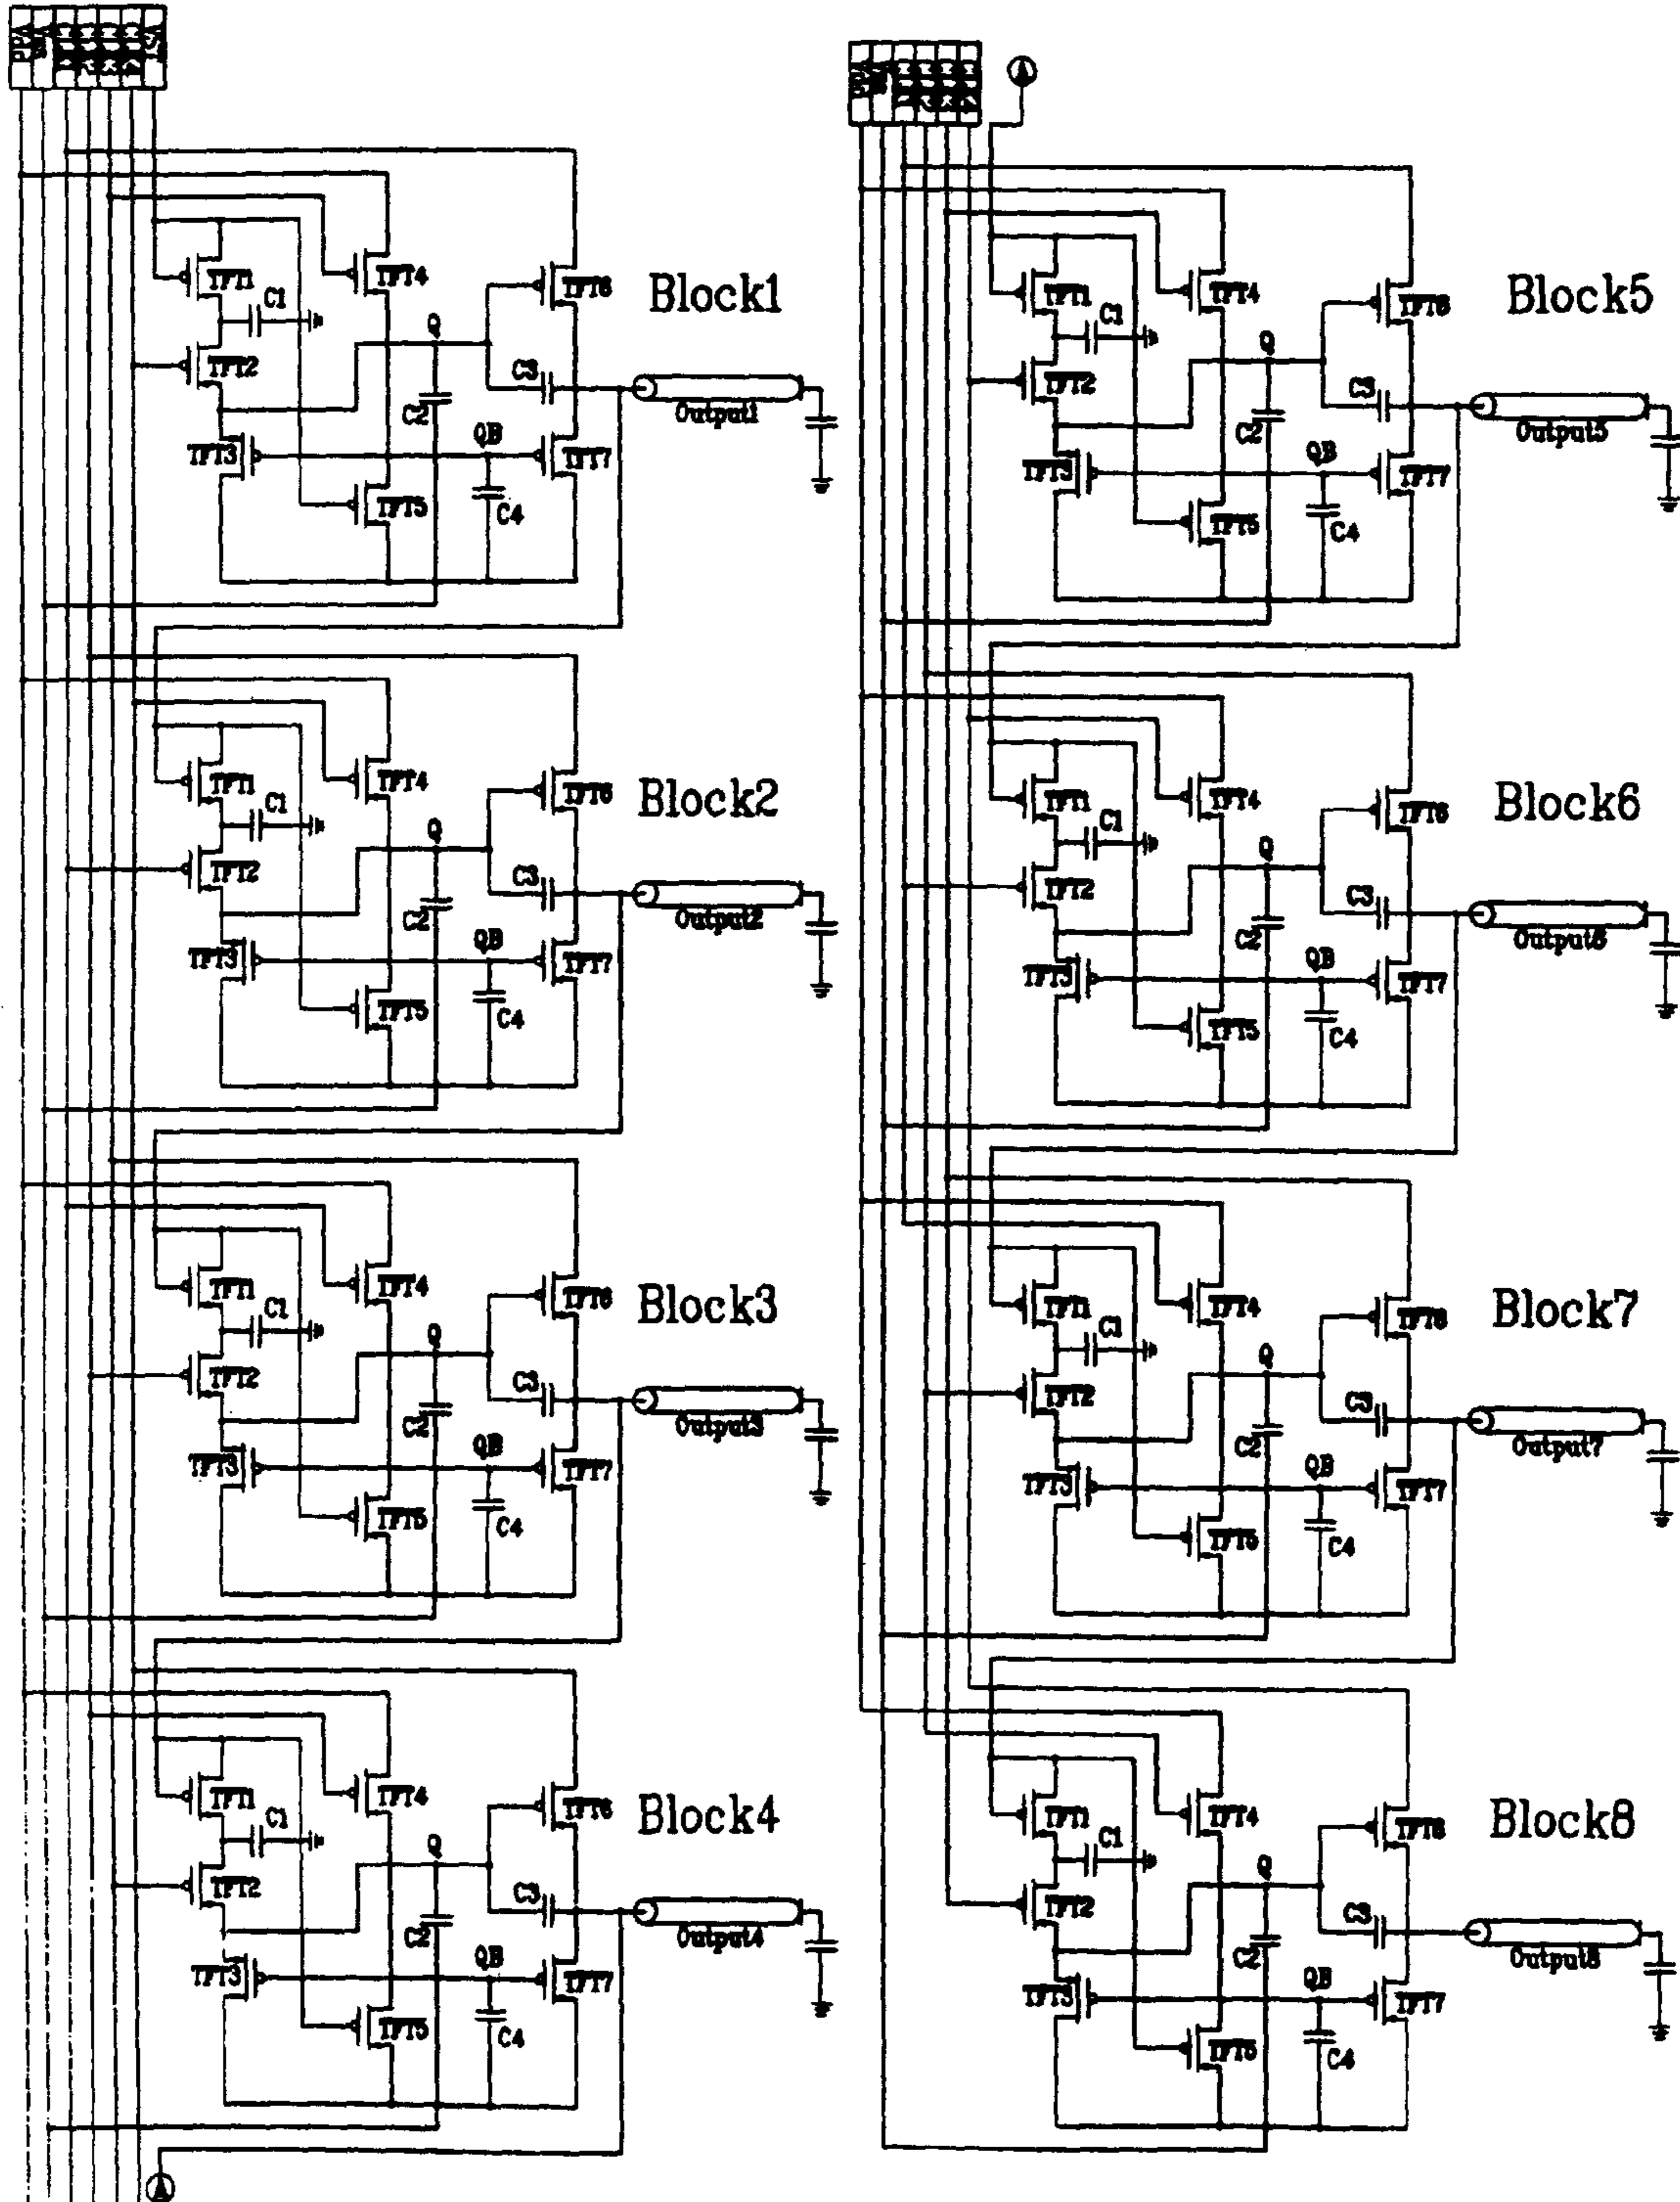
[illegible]

Block1
TFT1 TFT4 TFT6
C1
TFT2 Q C3
C2 Output1
TFT3 QB TFT7
TFT5 C4

Block2
TFT1 TFT4 TFT6
C1
TFT2 Q C3
C2 Output2
TFT3 QB TFT7
TFT5 C4

Block3
TFT1 TFT4 TFT6
C1
TFT2 Q C3
C2 Output3
TFT3 QB TFT7
TFT5 C4

Block4
TFT1 TFT4 TFT6
C1
TFT2 Q C3
C2 Output4
TFT3 QB TFT7
TFT5 C4

A

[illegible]
A

Block5
TFT1 TFT4 TFT6
C1
TFT2 Q C3
C2 Output5
TFT3 QB TFT7
TFT5 C4

Block6
TFT1 TFT4 TFT6
C1
TFT2 Q C3
C2 Output6
TFT3 QB TFT7
TFT5 C4

Block7
TFT1 TFT4 TFT6
C1
TFT2 Q C3
C2 Output7
TFT3 QB TFT7
TFT5 C4

Block8
TFT1 TFT4 TFT6
C1
TFT2 Q C3
C2 Output8
TFT3 QB TFT7
TFT5 C4